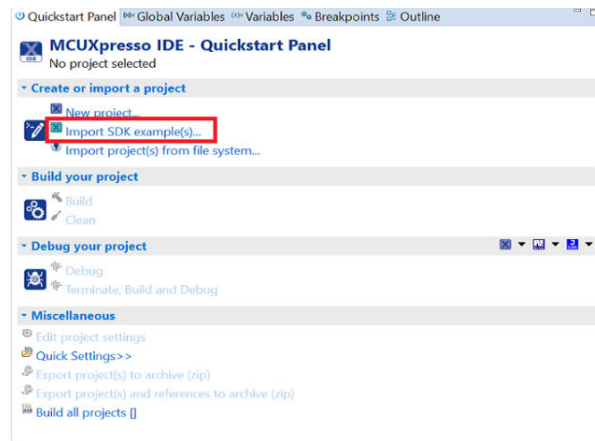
Quickstart Panel Global Variables Variables Breakpoints Outline

MCUXpresso IDE - Quickstart Panel
No project selected

Create or import a project
New project...
Import SDK example(s)...
Import project(s) from file system...

Build your project
Build
Clean

Debug your project
Debug
Terminate, Build and Debug

Miscellaneous
Edit project settings
Quick Settings>>
Export project(s) to archive (zip)
Export project(s) and references to archive (zip)
Build all projects []